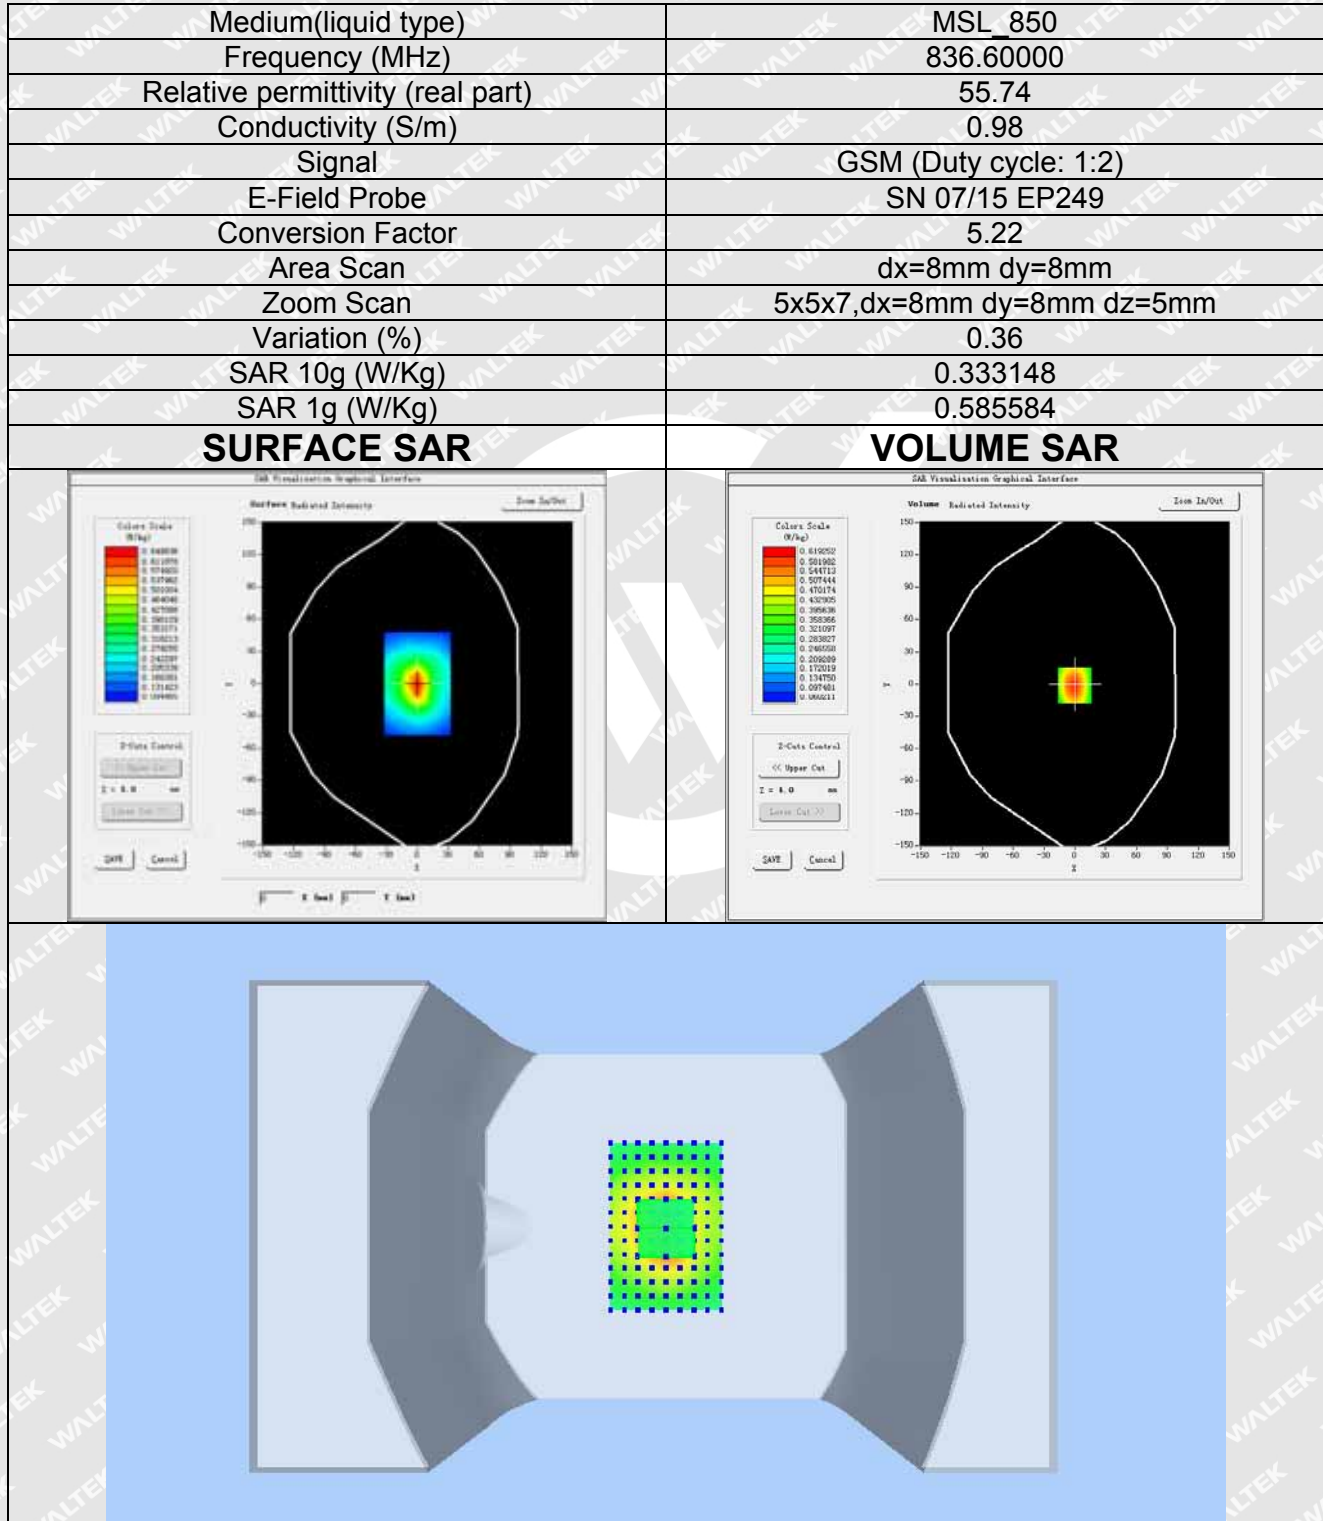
| Medium(liquid type) | MSL_850 |
|---|---|
| Frequency (MHz) | 836.60000 |
| Relative permittivity (real part) | 55.74 |
| Conductivity (S/m) | 0.98 |
| Signal | GSM (Duty cycle: 1:2) |
| E-Field Probe | SN 07/15 EP249 |
| Conversion Factor | 5.22 |
| Area Scan | dx=8mm dy=8mm |
| Zoom Scan | 5x5x7,dx=8mm dy=8mm dz=5mm |
| Variation (%) | 0.36 |
| SAR 10g (W/Kg) | 0.333148 |
| SAR 1g (W/Kg) | 0.585584 |
| **SURFACE SAR** | **VOLUME SAR** |

SAR Visualization Graphical Interface
Surface Radiated Intensity
Zoom In/Out
Colors Scale (W/kg)
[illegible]
Z-Cuts Control
Upper Cut
Z = 0.0 mm
Lower Cut
SAVE Cancel
X (mm) Y (mm)
150 120 90 60 30 0 -30 -60 -90 -120 -150
-150 -120 -90 -60 -30 0 30 60 90 120 150

SAR Visualization Graphical Interface
Volume Radiated Intensity
Zoom In/Out
Colors Scale (W/kg)
0.619252
0.581982
0.544713
0.507444
0.470174
0.432905
0.395636
0.358366
0.321097
0.283827
0.246558
0.209289
0.172019
0.134750
0.097481
0.060211
Z-Cuts Control
<< Upper Cut
Z = 0.0 mm
Lower Cut >>
SAVE Cancel
150 120 90 60 30 0 -30 -60 -90 -120 -150
-150 -120 -90 -60 -30 0 30 60 90 120 150
Y
X